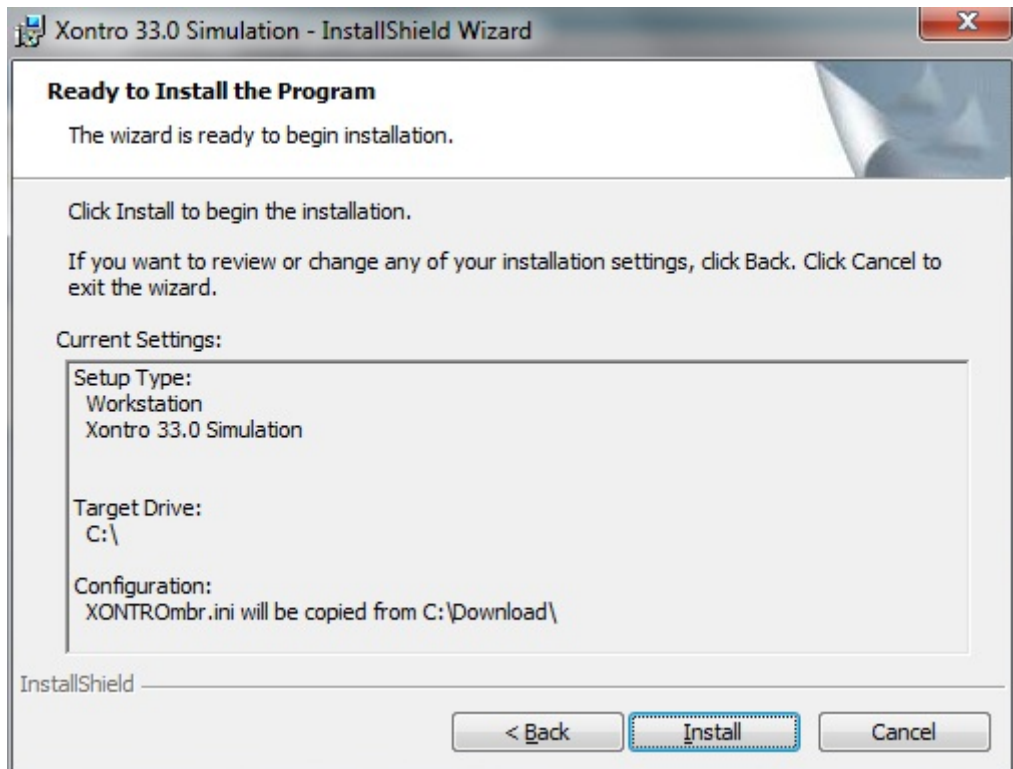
Xontro 33.0 Simulation - InstallShield Wizard

Ready to Install the Program

The wizard is ready to begin installation.

Click Install to begin the installation.

If you want to review or change any of your installation settings, click Back. Click Cancel to exit the wizard.

Current Settings:

Setup Type:
Workstation
Xontro 33.0 Simulation

Target Drive:
C:\

Configuration:
XONTROmbr.ini will be copied from C:\Download\

InstallShield

< Back

Install

Cancel